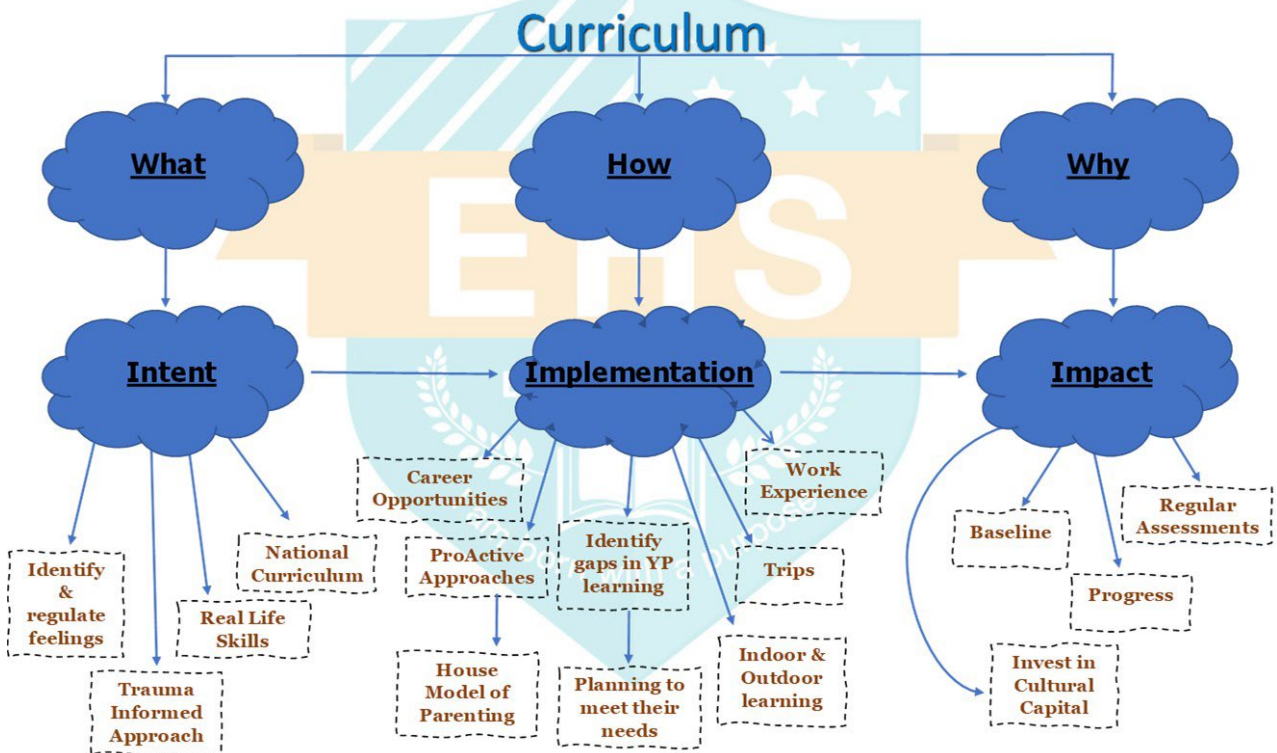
Curriculum

What

How

Why

Intent

Implementation

Impact

Identify & regulate feelings

Trauma Informed Approach

Real Life Skills

National Curriculum

Career Opportunities

ProActive Approaches

House Model of Parenting

Identify gaps in YP learning

Planning to meet their needs

Indoor & Outdoor learning

Trips

Work Experience

Baseline

Progress

Regular Assessments

Invest in Cultural Capital